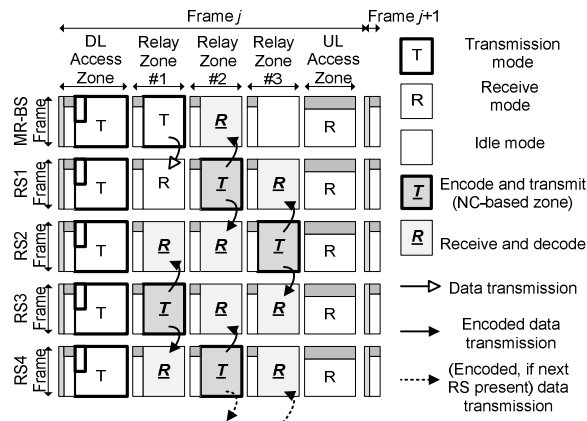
Frame $j$

Frame $j$+1

DL Access Zone

Relay Zone #1

Relay Zone #2

Relay Zone #3

UL Access Zone

MR-BS Frame

T

T

R

R

RS1 Frame

T

R

T

R

R

RS2 Frame

T

R

R

T

R

RS3 Frame

T

T

R

R

R

RS4 Frame

T

R

T

R

R

T

Transmission mode

R

Receive mode

Idle mode

T

Encode and transmit (NC-based zone)

R

Receive and decode

Data transmission

Encoded data transmission

(Encoded, if next RS present) data transmission